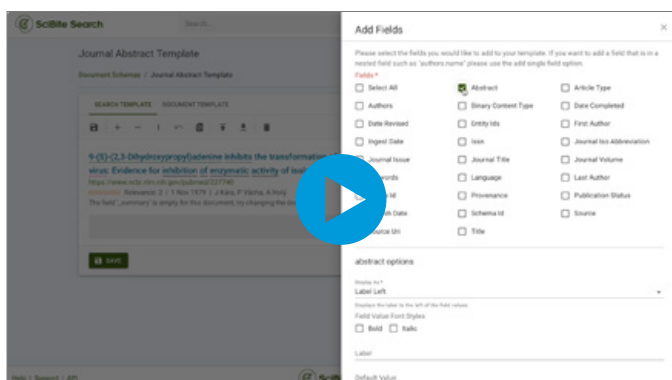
SciBite Search

Search...

Journal Abstract Template

Document Schemas / Journal Abstract Template

SEARCH TEMPLATE DOCUMENT TEMPLATE

9-(S)-(2,3-Dihydroxypropyl)adenine inhibits the transformation virus: Evidence for inhibition of enzymatic activity of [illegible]

https://www.ncbi.nlm.nih.gov/pubmed/227740

Relevance: 2 | 1 Nov 1979 | J Kara, P Vlacha, A Holy

The field '_summary' is empty for this document, try changing the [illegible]

SAVE

Help | Support | API

Add Fields

Please select the fields you would like to add to your template. If you want to add a field that is in a nested field such as "authors.name" please use the add single field option.

Fields *

Select All
Abstract
Article Type
Authors
Binary Content Type
Date Completed
Date Revised
Entity Ids
First Author
Ingest Date
Issn
Journal Iso Abbreviation
Journal Issue
Journal Title
Journal Volume
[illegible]words
Language
Last Author
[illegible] Id
Provenance
Publication Status
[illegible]sh Date
Schema Id
Source
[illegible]ource Uri
Title

abstract options

Display As *
Label Left

Displays the label to the left of the field values.

Field Value Font Styles

Bold
Italic

Label

Default Value